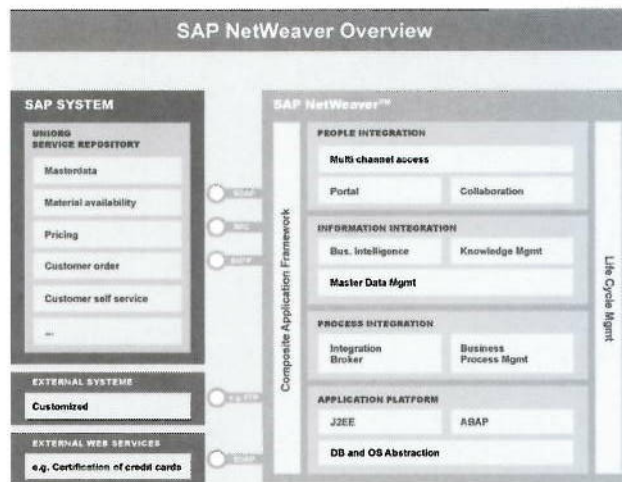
SAP NetWeaver Overview

SAP SYSTEM

UNIORG
SERVICE REPOSITORY

Masterdata

Material availability

Pricing

Customer order

Customer self service

...

EXTERNAL SYSTEME

Customized

EXTERNAL WEB SERVICES

e.g. Certification of credit cards

SOAP

RFC

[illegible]

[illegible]

SOAP

SAP NetWeaver™

Composite Application Framework

PEOPLE INTEGRATION

Multi channel access

Portal

Collaboration

INFORMATION INTEGRATION

Bus. Intelligence

Knowledge Mgmt

Master Data Mgmt

PROCESS INTEGRATION

Integration Broker

Business Process Mgmt

APPLICATION PLATFORM

J2EE

ABAP

DB and OS Abstraction

Life Cycle Mgmt